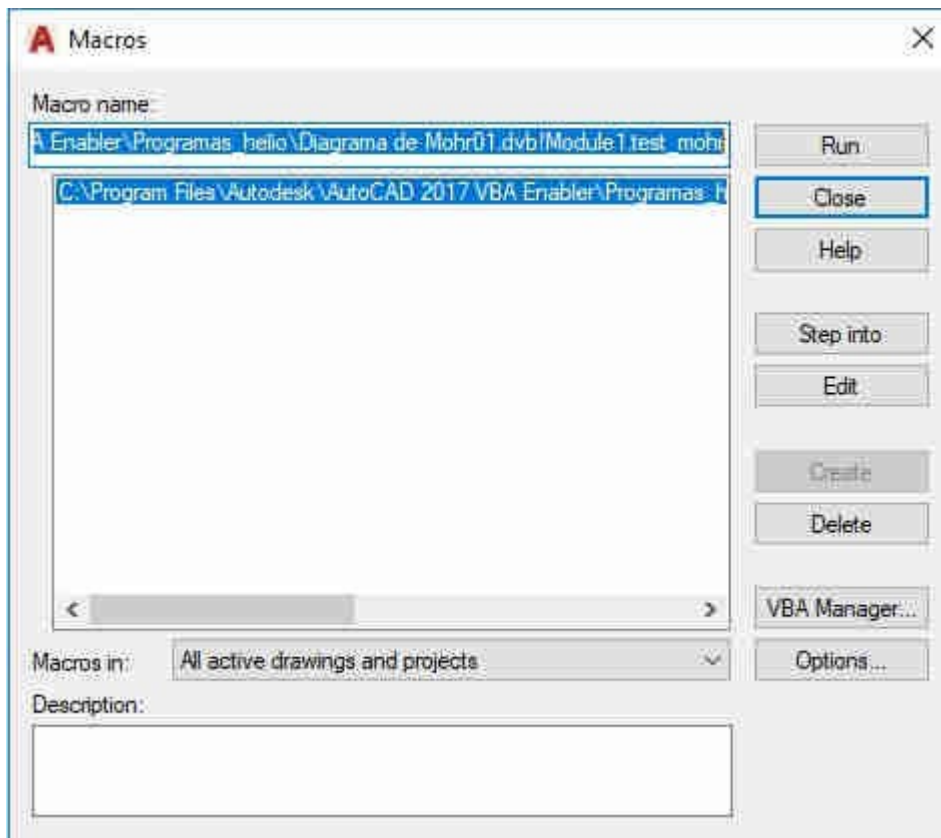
A Macros

Macro name:

A Enabler\Programas_helio\Diagrama de Mohr01.dvb!Module1.test_mohr

C:\Program Files\Autodesk\AutoCAD 2017 VBA Enabler\Programas_h

Run

Close

Help

Step into

Edit

Create

Delete

VBA Manager...

Macros in: All active drawings and projects

Options...

Description: